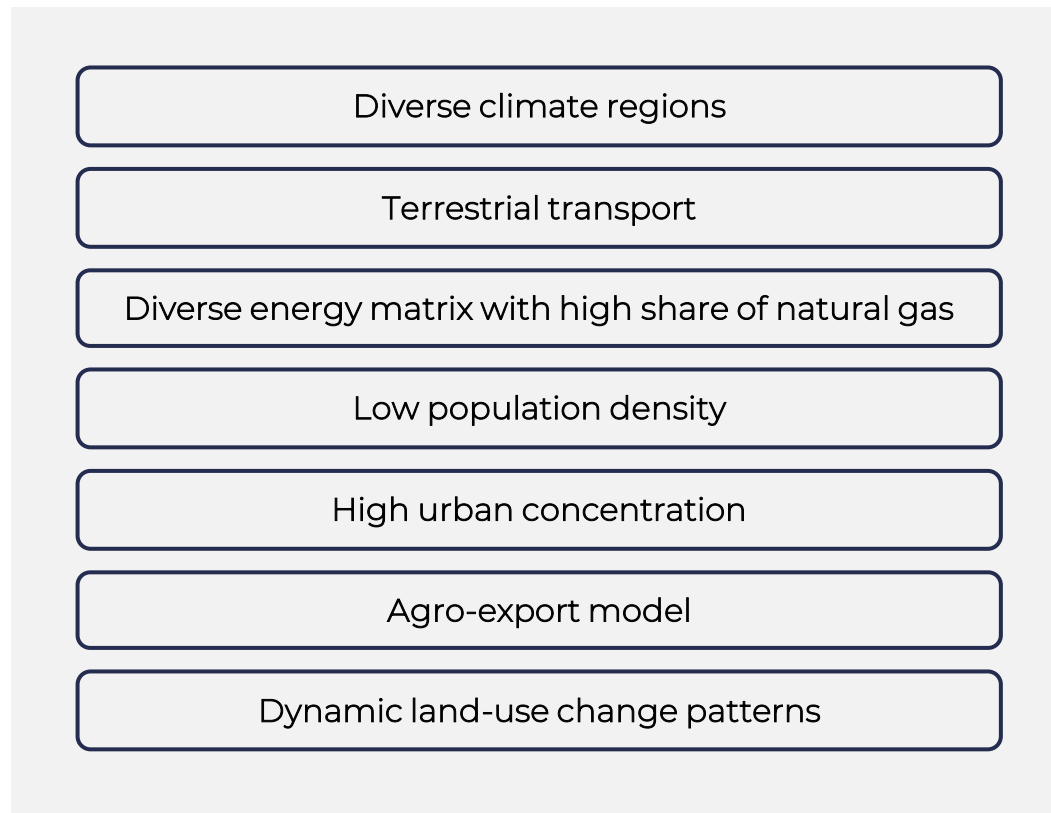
Diverse climate regions

Terrestrial transport

Diverse energy matrix with high share of natural gas

Low population density

High urban concentration

Agro-export model

Dynamic land-use change patterns